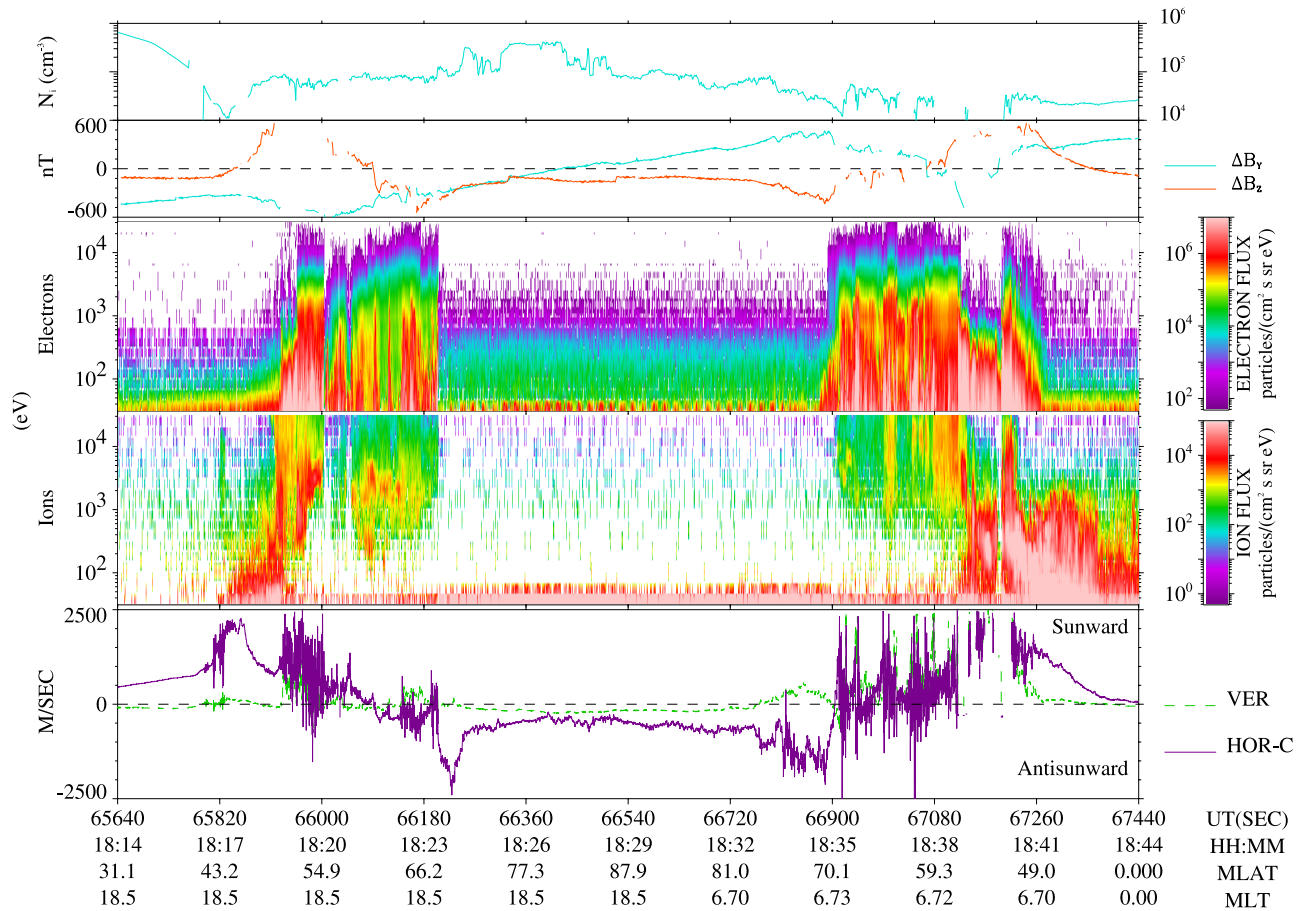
$N_i$ (cm$^{-3}$)

$10^6$
$10^5$
$10^4$

nT
600
0
-600

$\Delta B_Y$
$\Delta B_Z$

Electrons
$10^4$
$10^3$
$10^2$

(eV)

ELECTRON FLUX particles/(cm$^2$ s sr eV)
$10^6$
$10^4$
$10^2$

Ions
$10^4$
$10^3$
$10^2$

ION FLUX particles/(cm$^2$ s sr eV)
$10^4$
$10^2$
$10^0$

M/SEC
2500
0
-2500

Sunward
Antisunward

VER
HOR-C

| 65640 | 65820 | 66000 | 66180 | 66360 | 66540 | 66720 | 66900 | 67080 | 67260 | 67440 | UT(SEC) |
|---|---|---|---|---|---|---|---|---|---|---|---|
| 18:14 | 18:17 | 18:20 | 18:23 | 18:26 | 18:29 | 18:32 | 18:35 | 18:38 | 18:41 | 18:44 | HH:MM |
| 31.1 | 43.2 | 54.9 | 66.2 | 77.3 | 87.9 | 81.0 | 70.1 | 59.3 | 49.0 | 0.000 | MLAT |
| 18.5 | 18.5 | 18.5 | 18.5 | 18.5 | 18.5 | 6.70 | 6.73 | 6.72 | 6.70 | 0.00 | MLT |